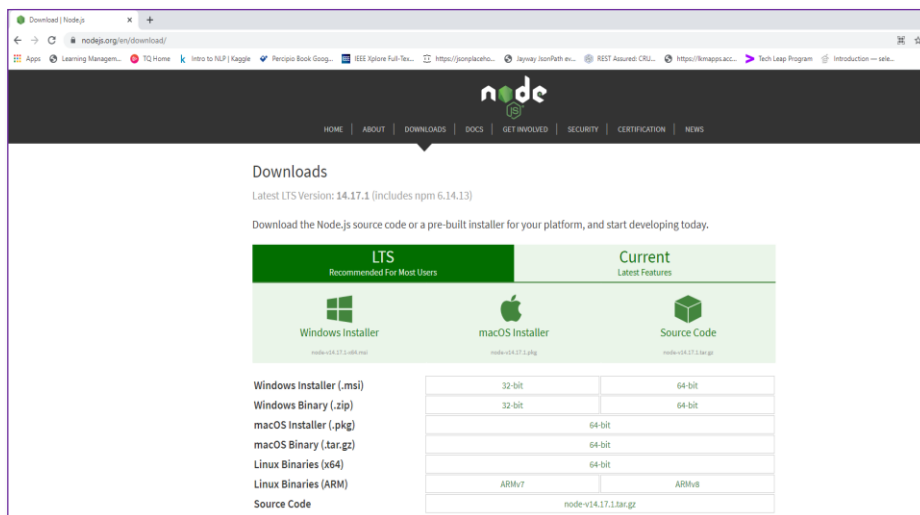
Download | Node.js × +

← → C nodejs.org/en/download/

Apps Learning Managem... TQ Home Intro to NLP | Kaggle Percipio Book Goog... IEEE Xplore Full-Tex... https://jsonplaceho... Jayway JsonPath ev... REST Assured: CRU... https://lkmapps.acc... Tech Leap Program Introduction — sele...

node

HOME | ABOUT | DOWNLOADS | DOCS | GET INVOLVED | SECURITY | CERTIFICATION | NEWS

Downloads

Latest LTS Version: 14.17.1 (includes npm 6.14.13)

Download the Node.js source code or a pre-built installer for your platform, and start developing today.

LTS
Recommended For Most Users

Current
Latest Features

Windows Installer
node-v14.17.1-x64.msi

macOS Installer
node-v14.17.1.pkg

Source Code
node-v14.17.1.tar.gz

| | | |
|---|---|---|
| Windows Installer (.msi) | 32-bit | 64-bit |
| Windows Binary (.zip) | 32-bit | 64-bit |
| macOS Installer (.pkg) | 64-bit | |
| macOS Binary (.tar.gz) | 64-bit | |
| Linux Binaries (x64) | 64-bit | |
| Linux Binaries (ARM) | ARMv7 | ARMv8 |
| Source Code | node-v14.17.1.tar.gz | |